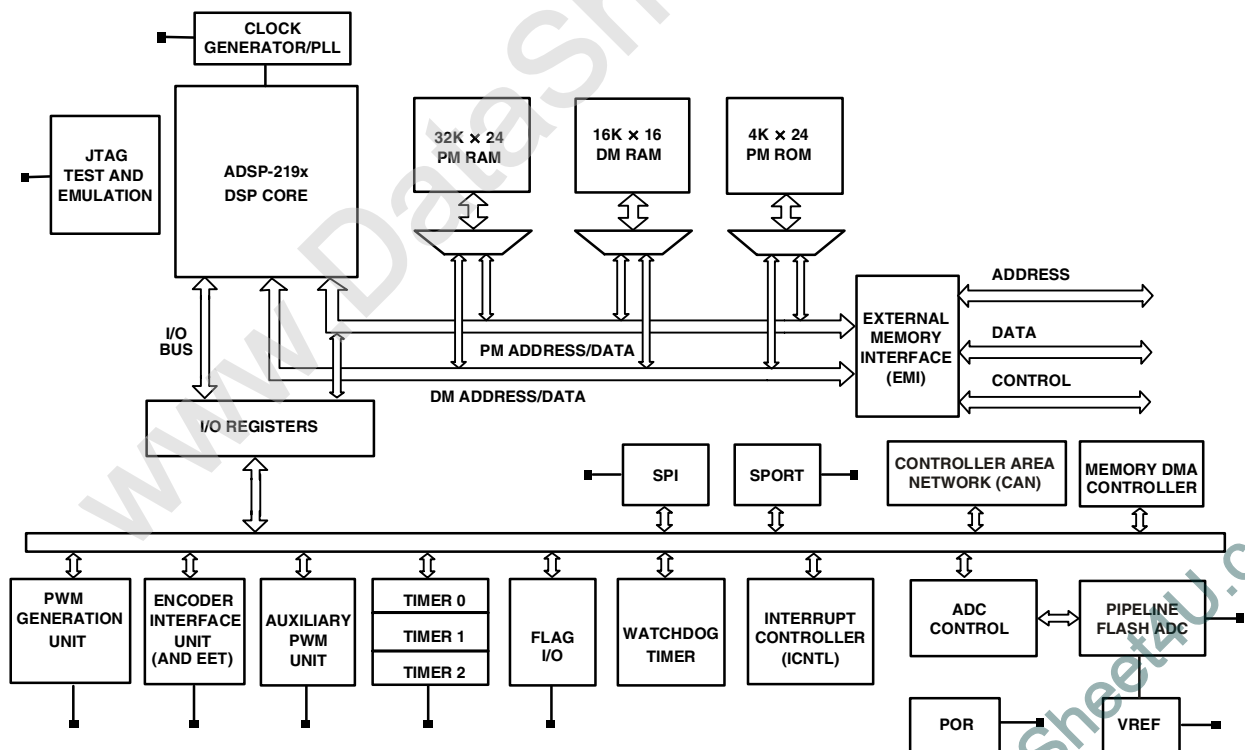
CLOCK GENERATOR/PLL

JTAG TEST AND EMULATION

ADSP-219x DSP CORE

32K × 24 PM RAM

16K × 16 DM RAM

4K × 24 PM ROM

I/O BUS

PM ADDRESS/DATA

DM ADDRESS/DATA

EXTERNAL MEMORY INTERFACE (EMI)

ADDRESS

DATA

CONTROL

I/O REGISTERS

SPI

SPORT

CONTROLLER AREA NETWORK (CAN)

MEMORY DMA CONTROLLER

PWM GENERATION UNIT

ENCODER INTERFACE UNIT (AND EET)

AUXILIARY PWM UNIT

TIMER 0

TIMER 1

TIMER 2

FLAG I/O

WATCHDOG TIMER

INTERRUPT CONTROLLER (ICNTL)

ADC CONTROL

PIPELINE FLASH ADC

POR

VREF